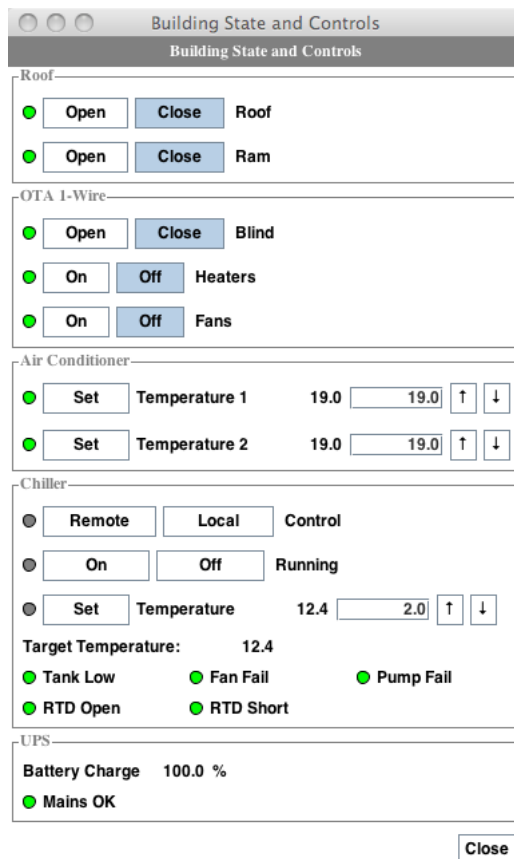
Building State and Controls

Building State and Controls

Roof

Open Close Roof

Open Close Ram

OTA 1-Wire

Open Close Blind

On Off Heaters

On Off Fans

Air Conditioner

Set Temperature 1 19.0 19.0 ↑ ↓

Set Temperature 2 19.0 19.0 ↑ ↓

Chiller

Remote Local Control

On Off Running

Set Temperature 12.4 2.0 ↑ ↓

Target Temperature: 12.4

Tank Low Fan Fail Pump Fail

RTD Open RTD Short

UPS

Battery Charge 100.0 %

Mains OK

Close